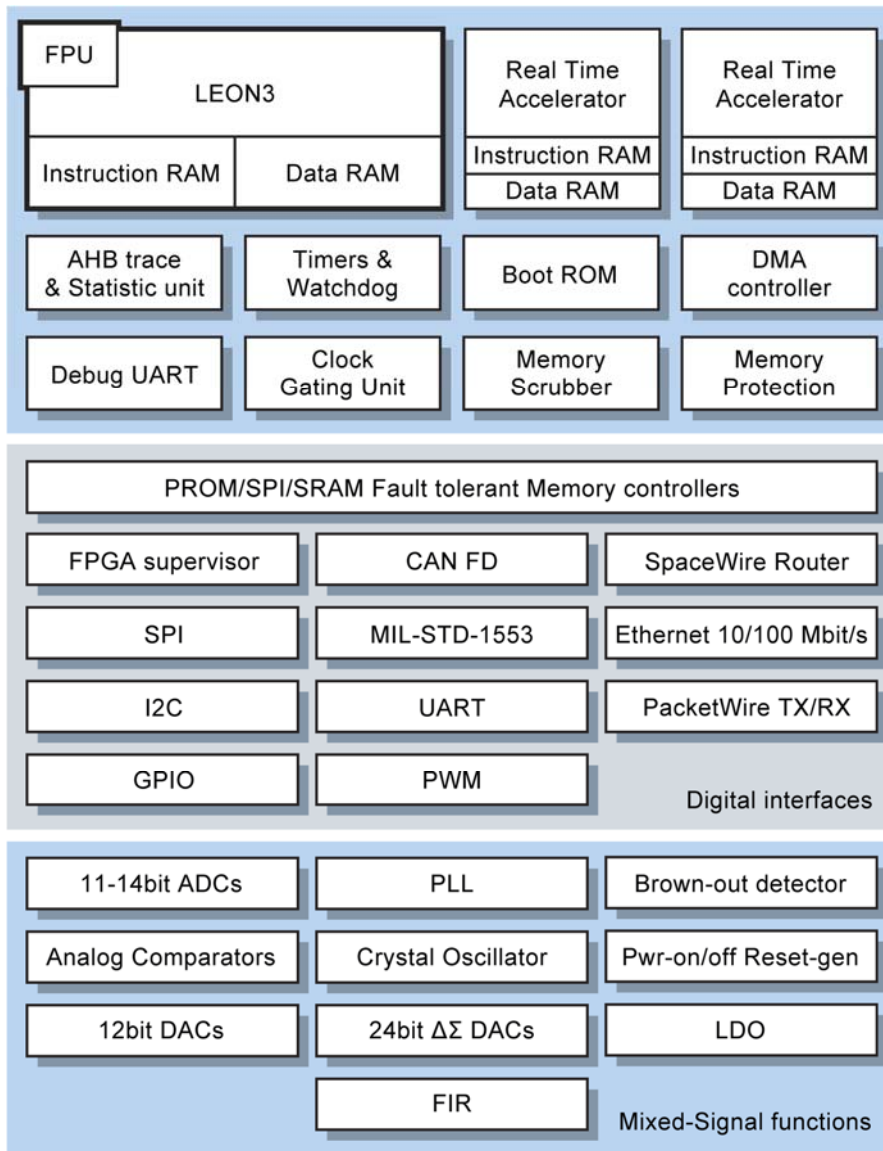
FPU
LEON3
Instruction RAM
Data RAM

Real Time Accelerator
Instruction RAM
Data RAM

Real Time Accelerator
Instruction RAM
Data RAM

AHB trace & Statistic unit
Timers & Watchdog
Boot ROM
DMA controller

Debug UART
Clock Gating Unit
Memory Scrubber
Memory Protection

PROM/SPI/SRAM Fault tolerant Memory controllers

FPGA supervisor
CAN FD
SpaceWire Router

SPI
MIL-STD-1553
Ethernet 10/100 Mbit/s

I2C
UART
PacketWire TX/RX

GPIO
PWM

Digital interfaces

11-14bit ADCs
PLL
Brown-out detector

Analog Comparators
Crystal Oscillator
Pwr-on/off Reset-gen

12bit DACs
24bit $\Delta\Sigma$ DACs
LDO

FIR

Mixed-Signal functions